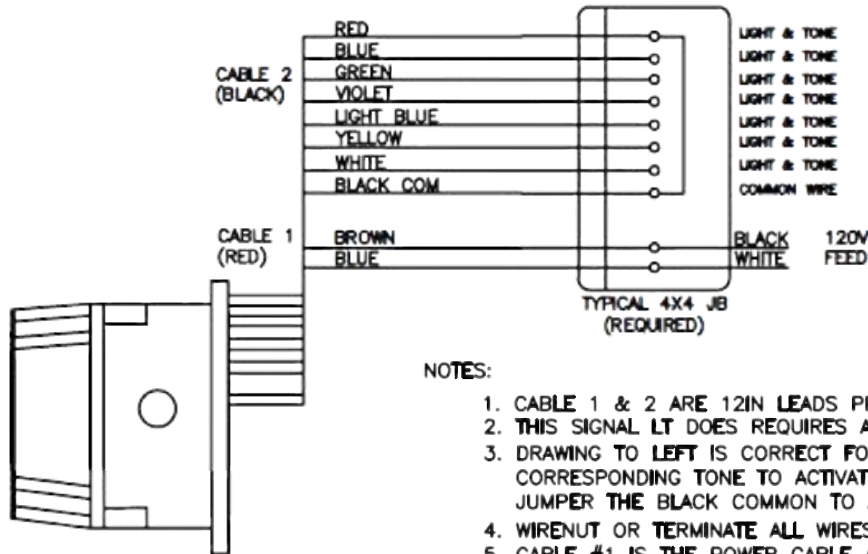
CABLE 2
(BLACK)

RED
BLUE
GREEN
VIOLET
LIGHT BLUE
YELLOW
WHITE
BLACK COM

LIGHT & TONE
LIGHT & TONE
LIGHT & TONE
LIGHT & TONE
LIGHT & TONE
LIGHT & TONE
LIGHT & TONE
COMMON WIRE

CABLE 1
(RED)

BROWN
BLUE

BLACK
WHITE

120V
FEED

TYPICAL 4X4 JB
(REQUIRED)

NOTES:

1. CABLE 1 & 2 ARE 12IN LEADS P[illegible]
2. THIS SIGNAL LT DOES REQUIRES A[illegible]
3. DRAWING TO LEFT IS CORRECT FO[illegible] CORRESPONDING TONE TO ACTIVAT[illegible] JUMPER THE BLACK COMMON TO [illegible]
4. WIRENUT OR TERMINATE ALL WIRES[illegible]
5. CABLE #1 IS THE POWER CABLE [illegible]